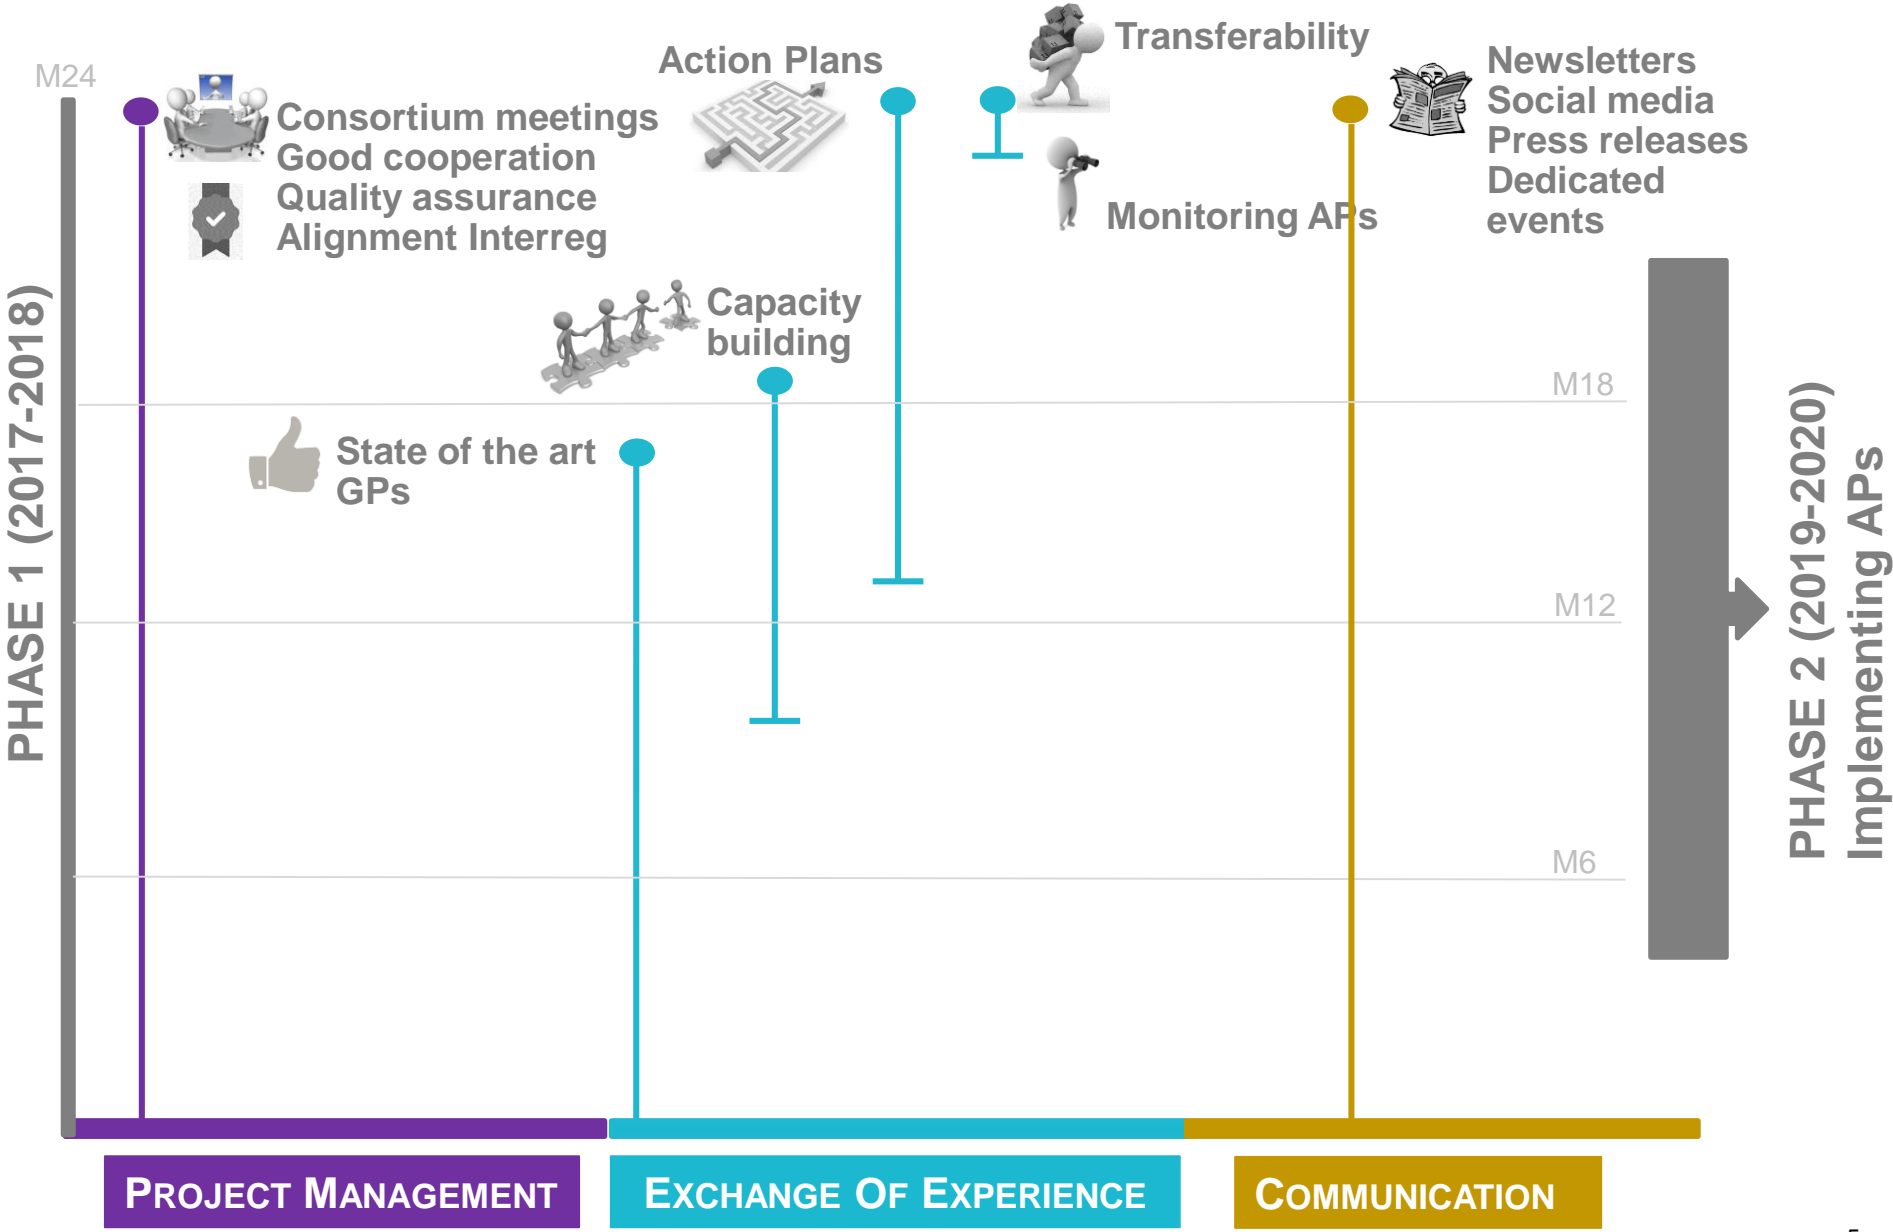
M24

Consortium meetings
Good cooperation
Quality assurance
Alignment Interreg

Action Plans

Transferability

Monitoring APs

Newsletters
Social media
Press releases
Dedicated events

Capacity building

State of the art GPs

M18

M12

M6

PHASE 1 (2017-2018)

PHASE 2 (2019-2020)
Implementing APs

PROJECT MANAGEMENT

EXCHANGE OF EXPERIENCE

COMMUNICATION